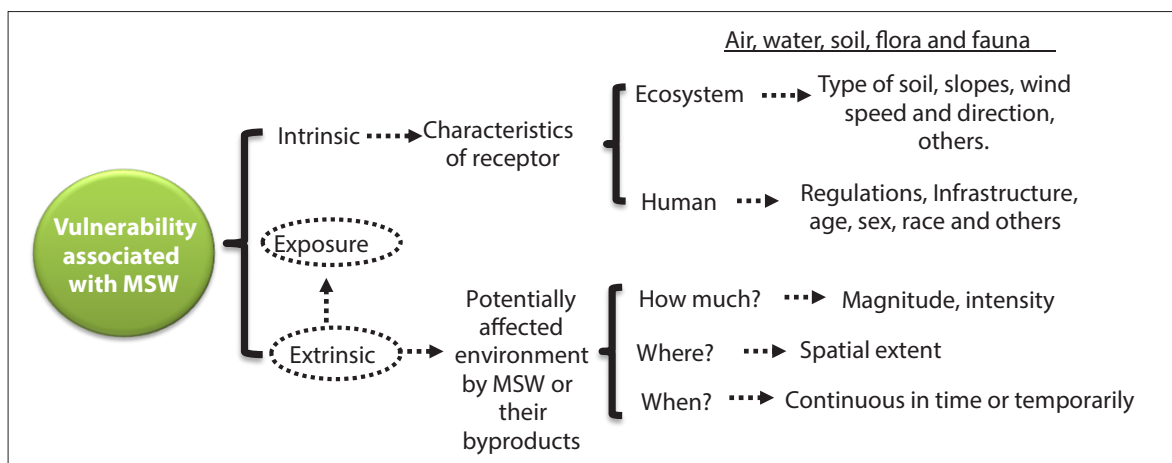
Air, water, soil, flora and fauna

Vulnerability associated with MSW

Intrinsic

Characteristics of receptor

Ecosystem

Type of soil, slopes, wind speed and direction, others.

Human

Regulations, Infrastructure, age, sex, race and others

Exposure

Extrinsic

Potentially affected environment by MSW or their byproducts

How much?

Magnitude, intensity

Where?

Spatial extent

When?

Continuous in time or temporarily